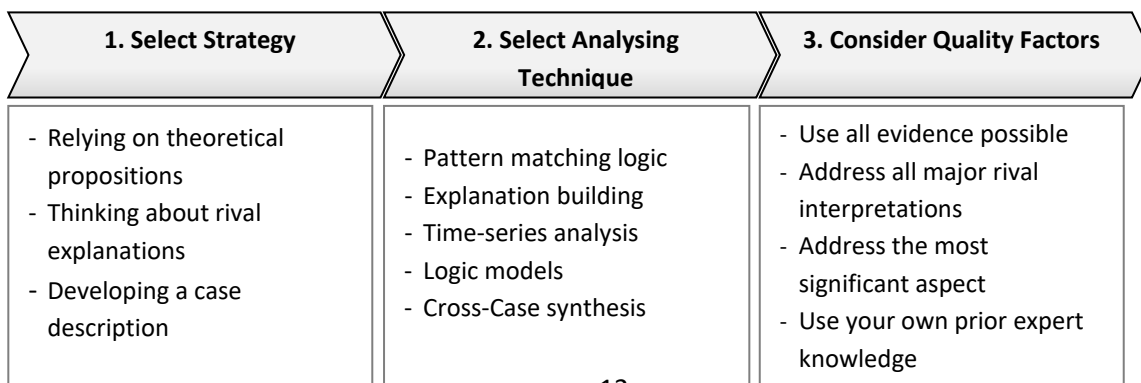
1. Select Strategy

2. Select Analysing Technique

3. Consider Quality Factors

- Relying on theoretical propositions
- Thinking about rival explanations
- Developing a case description

- Pattern matching logic
- Explanation building
- Time-series analysis
- Logic models
- Cross-Case synthesis

- Use all evidence possible
- Address all major rival interpretations
- Address the most significant aspect
- Use your own prior expert knowledge

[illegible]